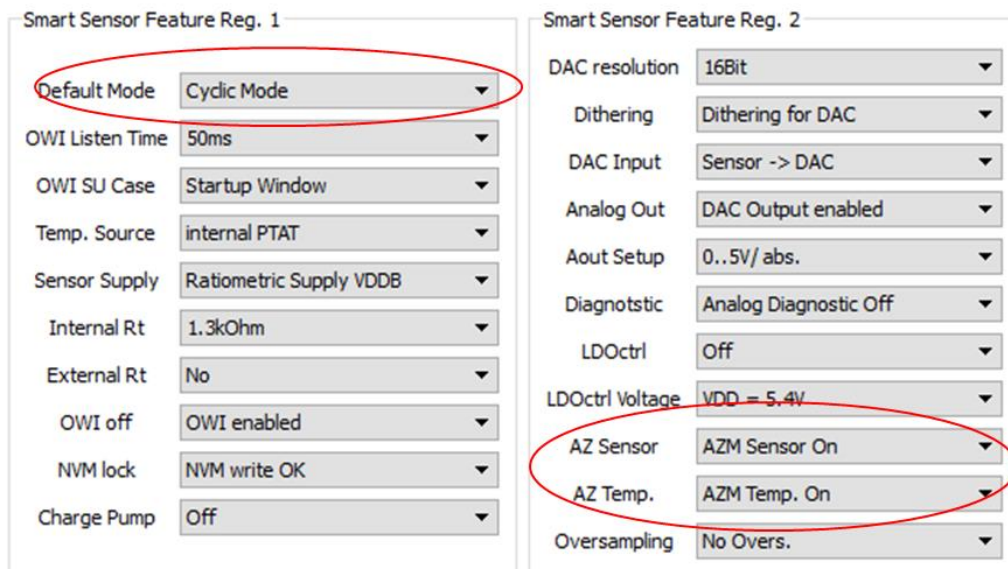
Smart Sensor Feature Reg. 1

| | |
|---|---|
| Default Mode | Cyclic Mode |
| OWI Listen Time | 50ms |
| OWI SU Case | Startup Window |
| Temp. Source | internal PTAT |
| Sensor Supply | Ratiometric Supply VDDB |
| Internal Rt | 1.3kOhm |
| External Rt | No |
| OWI off | OWI enabled |
| NVM lock | NVM write OK |
| Charge Pump | Off |

Smart Sensor Feature Reg. 2

| | |
|---|---|
| DAC resolution | 16Bit |
| Dithering | Dithering for DAC |
| DAC Input | Sensor -> DAC |
| Analog Out | DAC Output enabled |
| Aout Setup | 0..5V/ abs. |
| Diagnotstic | Analog Diagnostic Off |
| LDOctrl | Off |
| LDOctrl Voltage | VDD = 5.4V |
| AZ Sensor | AZM Sensor On |
| AZ Temp. | AZM Temp. On |
| Oversampling | No Overs. |